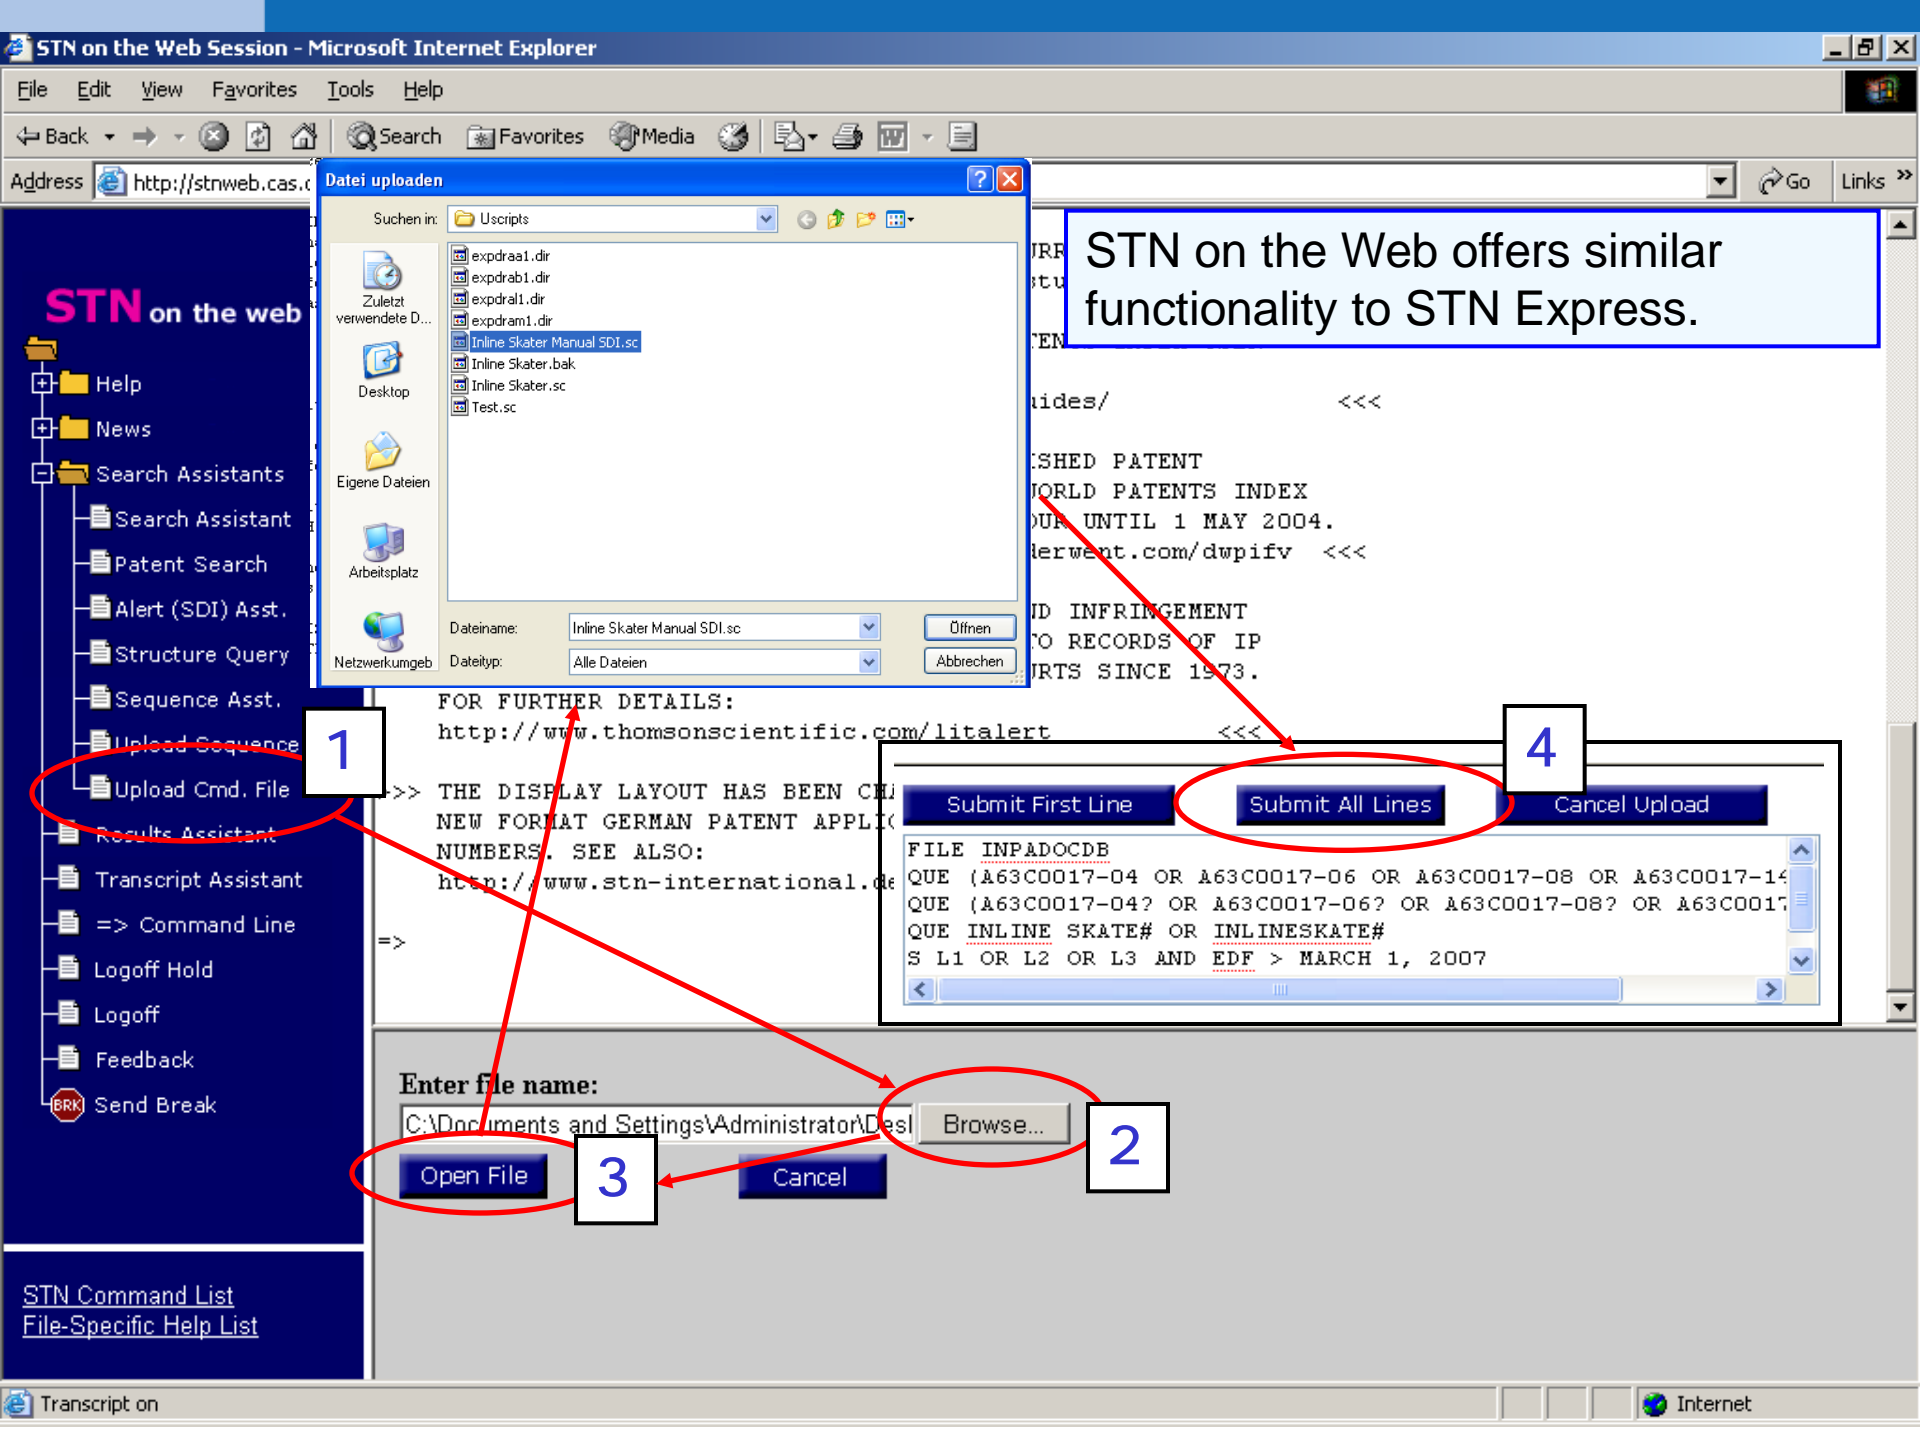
STN on the Web Session - Microsoft Internet Explorer

File Edit View Favorites Tools Help

Back Search Favorites Media

Address http://stnweb.cas.c Go Links

Datei uploaden

Suchen in: Uscripts

Zuletzt verwendete D...

Desktop

Eigene Dateien

Arbeitsplatz

Netzwerkumgeb

expdraa1.dir
expdrab1.dir
expdral1.dir
expdram1.dir
Inline Skater Manual SDI.sc
Inline Skater.bak
Inline Skater.sc
Test.sc

Dateiname: Inline Skater Manual SDI.sc Öffnen

Dateityp: Alle Dateien Abbrechen

STN on the Web offers similar functionality to STN Express.

STN on the web

Help
News
Search Assistants
Search Assistant
Patent Search
Alert (SDI) Asst.
Structure Query
Sequence Asst.
Upload Sequence
Upload Cmd. File
Results Assistant
Transcript Assistant
=> Command Line
Logoff Hold
Logoff
Feedback
Send Break

STN Command List
File-Specific Help List

JRR
stu
TEN
iides/ <<<
SHED PATENT
ORLD PATENTS INDEX
OUR UNTIL 1 MAY 2004.
lerwent.com/dwpifv <<<
ID INFRINGEMENT
TO RECORDS OF IP
URTS SINCE 1973.
FOR FURTHER DETAILS:
http://www.thomsonscientific.com/litalert <<<

>>> THE DISPLAY LAYOUT HAS BEEN CH
NEW FORMAT GERMAN PATENT APPLIC
NUMBERS. SEE ALSO:
http://www.stn-international.de

=>

Submit First Line Submit All Lines Cancel Upload

FILE INPADOCDB
QUE (A63C0017-04 OR A63C0017-06 OR A63C0017-08 OR A63C0017-14
QUE (A63C0017-04? OR A63C0017-06? OR A63C0017-08? OR A63C0017
QUE INLINE SKATE# OR INLINESKATE#
S L1 OR L2 OR L3 AND EDF > MARCH 1, 2007

Enter file name:
C:\Documents and Settings\Administrator\Desl Browse...
Open File Cancel

1
2
3
4

Transcript on
Internet